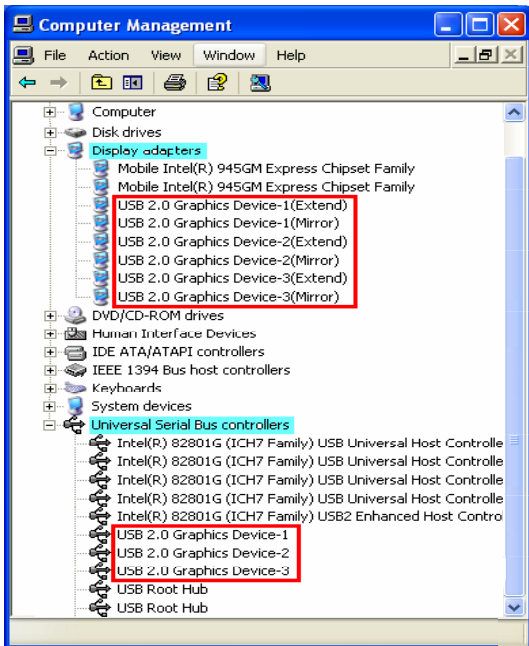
Computer Management

File Action View Window Help

Computer
Disk drives
Display adapters
Mobile Intel(R) 945GM Express Chipset Family
Mobile Intel(R) 945GM Express Chipset Family
USB 2.0 Graphics Device-1(Extend)
USB 2.0 Graphics Device-1(Mirror)
USB 2.0 Graphics Device-2(Extend)
USB 2.0 Graphics Device-2(Mirror)
USB 2.0 Graphics Device-3(Extend)
USB 2.0 Graphics Device-3(Mirror)
DVD/CD-ROM drives
Human Interface Devices
IDE ATA/ATAPI controllers
IEEE 1394 Bus host controllers
Keyboards
System devices
Universal Serial Bus controllers
Intel(R) 82801G (ICH7 Family) USB Universal Host Controlle
Intel(R) 82801G (ICH7 Family) USB Universal Host Controlle
Intel(R) 82801G (ICH7 Family) USB Universal Host Controlle
Intel(R) 82801G (ICH7 Family) USB Universal Host Controlle
Intel(R) 82801G (ICH7 Family) USB2 Enhanced Host Contro
USB 2.0 Graphics Device-1
USB 2.0 Graphics Device-2
USB 2.0 Graphics Device-3
USB Root Hub
USB Root Hub